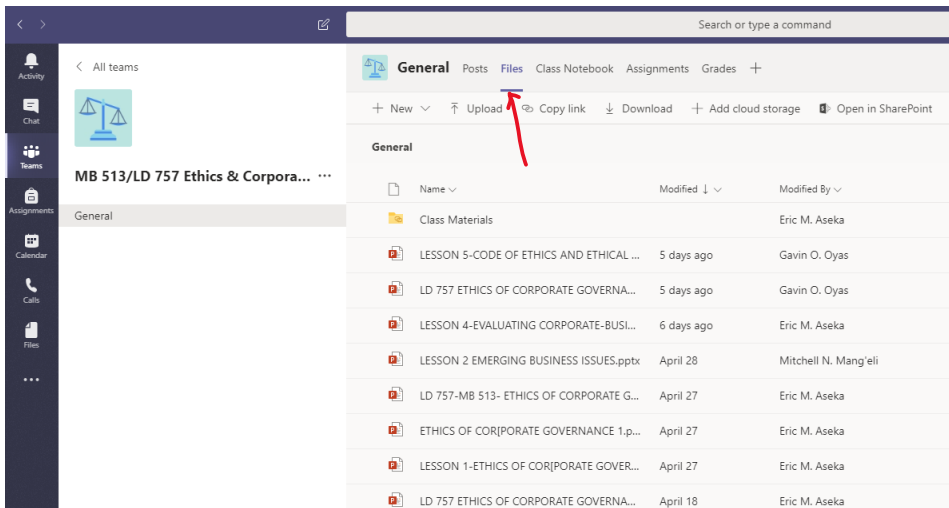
Search or type a command

Activity
Chat
Teams
Assignments
Calendar
Calls
Files
...

< All teams

MB 513/LD 757 Ethics & Corpora... ...

General

General Posts Files Class Notebook Assignments Grades +

+ New ⌵ Upload Copy link Download + Add cloud storage Open in SharePoint

General

| Name | Modified ↓ | Modified By |
|---|---|---|
| Class Materials | | Eric M. Aseka |
| LESSON 5-CODE OF ETHICS AND ETHICAL ... | 5 days ago | Gavin O. Oyas |
| LD 757 ETHICS OF CORPORATE GOVERNA... | 5 days ago | Gavin O. Oyas |
| LESSON 4-EVALUATING CORPORATE-BUSI... | 6 days ago | Eric M. Aseka |
| LESSON 2 EMERGING BUSINESS ISSUES.pptx | April 28 | Mitchell N. Mang'eli |
| LD 757-MB 513- ETHICS OF CORPORATE G... | April 27 | Eric M. Aseka |
| ETHICS OF COR[PORATE GOVERNANCE 1.p... | April 27 | Eric M. Aseka |
| LESSON 1-ETHICS OF COR[PORATE GOVER... | April 27 | Eric M. Aseka |
| LD 757 ETHICS OF CORPORATE GOVERNA... | April 18 | Eric M. Aseka |